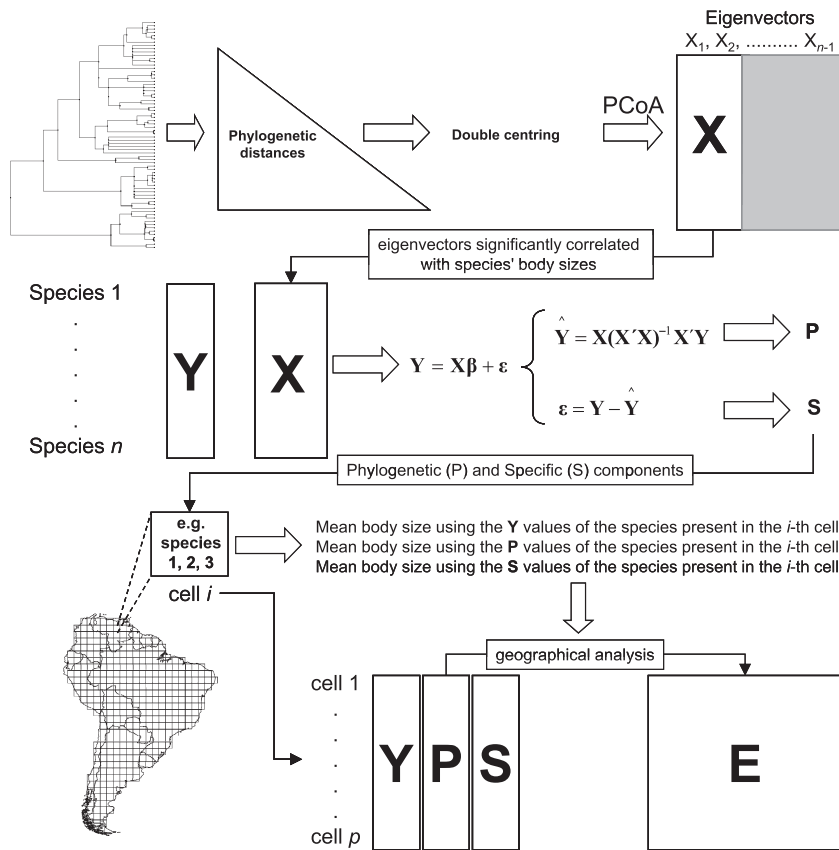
Eigenvectors
$X_1, X_2, \ldots\ldots\ldots X_{n-1}$

Phylogenetic distances

Double centring

PCoA

X

eigenvectors significantly correlated with species' body sizes

Species 1
.
.
.
.
Species $n$

Y

X

$\mathbf{Y} = \mathbf{X\beta} + \boldsymbol{\varepsilon}$

$\hat{\mathbf{Y}} = \mathbf{X(X'X)^{-1}X'Y}$

P

$\boldsymbol{\varepsilon} = \mathbf{Y} - \hat{\mathbf{Y}}$

S

Phylogenetic (P) and Specific (S) components

e.g. species 1, 2, 3

cell $i$

Mean body size using the **Y** values of the species present in the $i$-th cell
Mean body size using the **P** values of the species present in the $i$-th cell
Mean body size using the **S** values of the species present in the $i$-th cell

geographical analysis

cell 1
.
.
.
.
cell $p$

Y

P

S

E